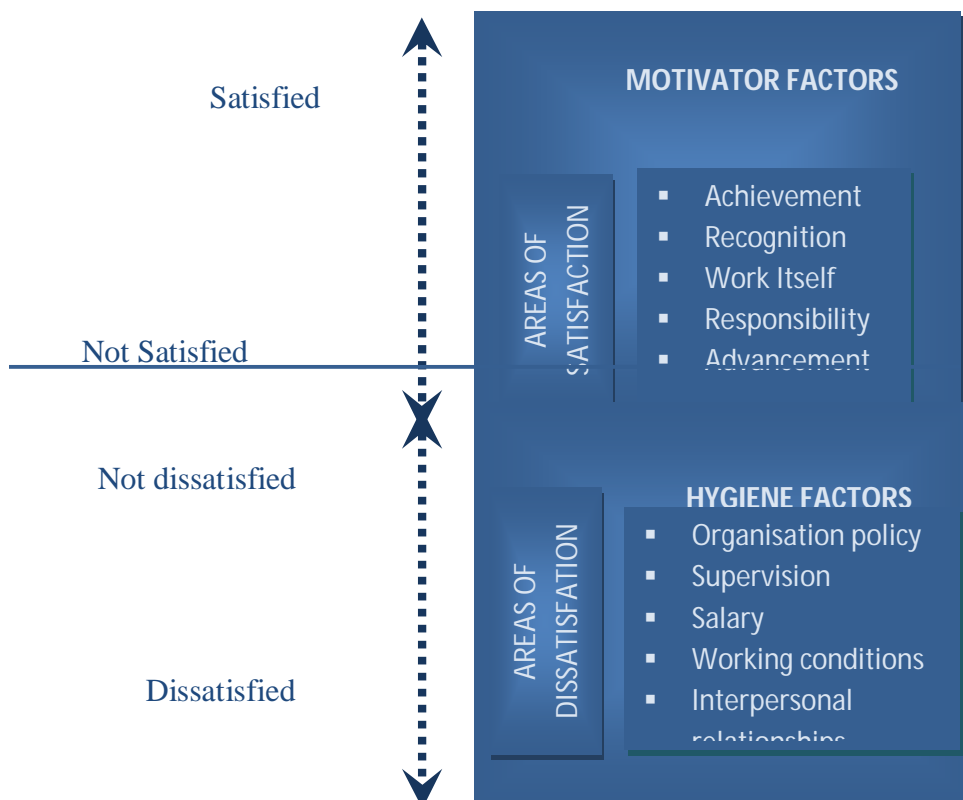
Satisfied

Not Satisfied

Not dissatisfied

Dissatisfied

MOTIVATOR FACTORS

AREAS OF SATISFACTION

- Achievement
- Recognition
- Work Itself
- Responsibility
- Advancement

HYGIENE FACTORS

AREAS OF DISSATISFATION

- Organisation policy
- Supervision
- Salary
- Working conditions
- Interpersonal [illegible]